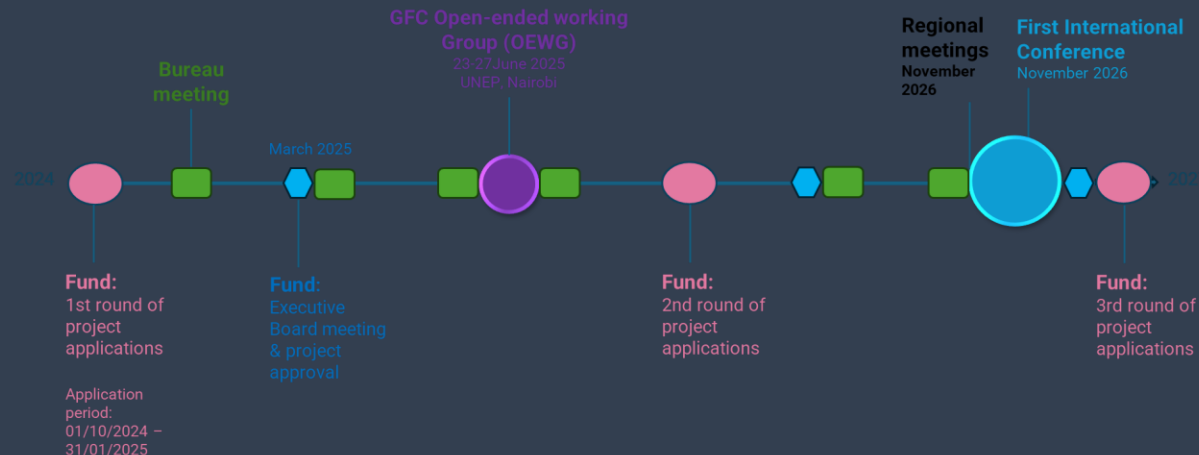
GFC Open-ended working Group (OEWG)
23-27June 2025
UNEP, Nairobi

Bureau meeting

Regional meetings
November 2026

First International Conference
November 2026

March 2025

2024

202

Fund:
1st round of project applications

Application period:
01/10/2024 – 31/01/2025

Fund:
Executive Board meeting & project approval

Fund:
2nd round of project applications

Fund:
3rd round of project applications